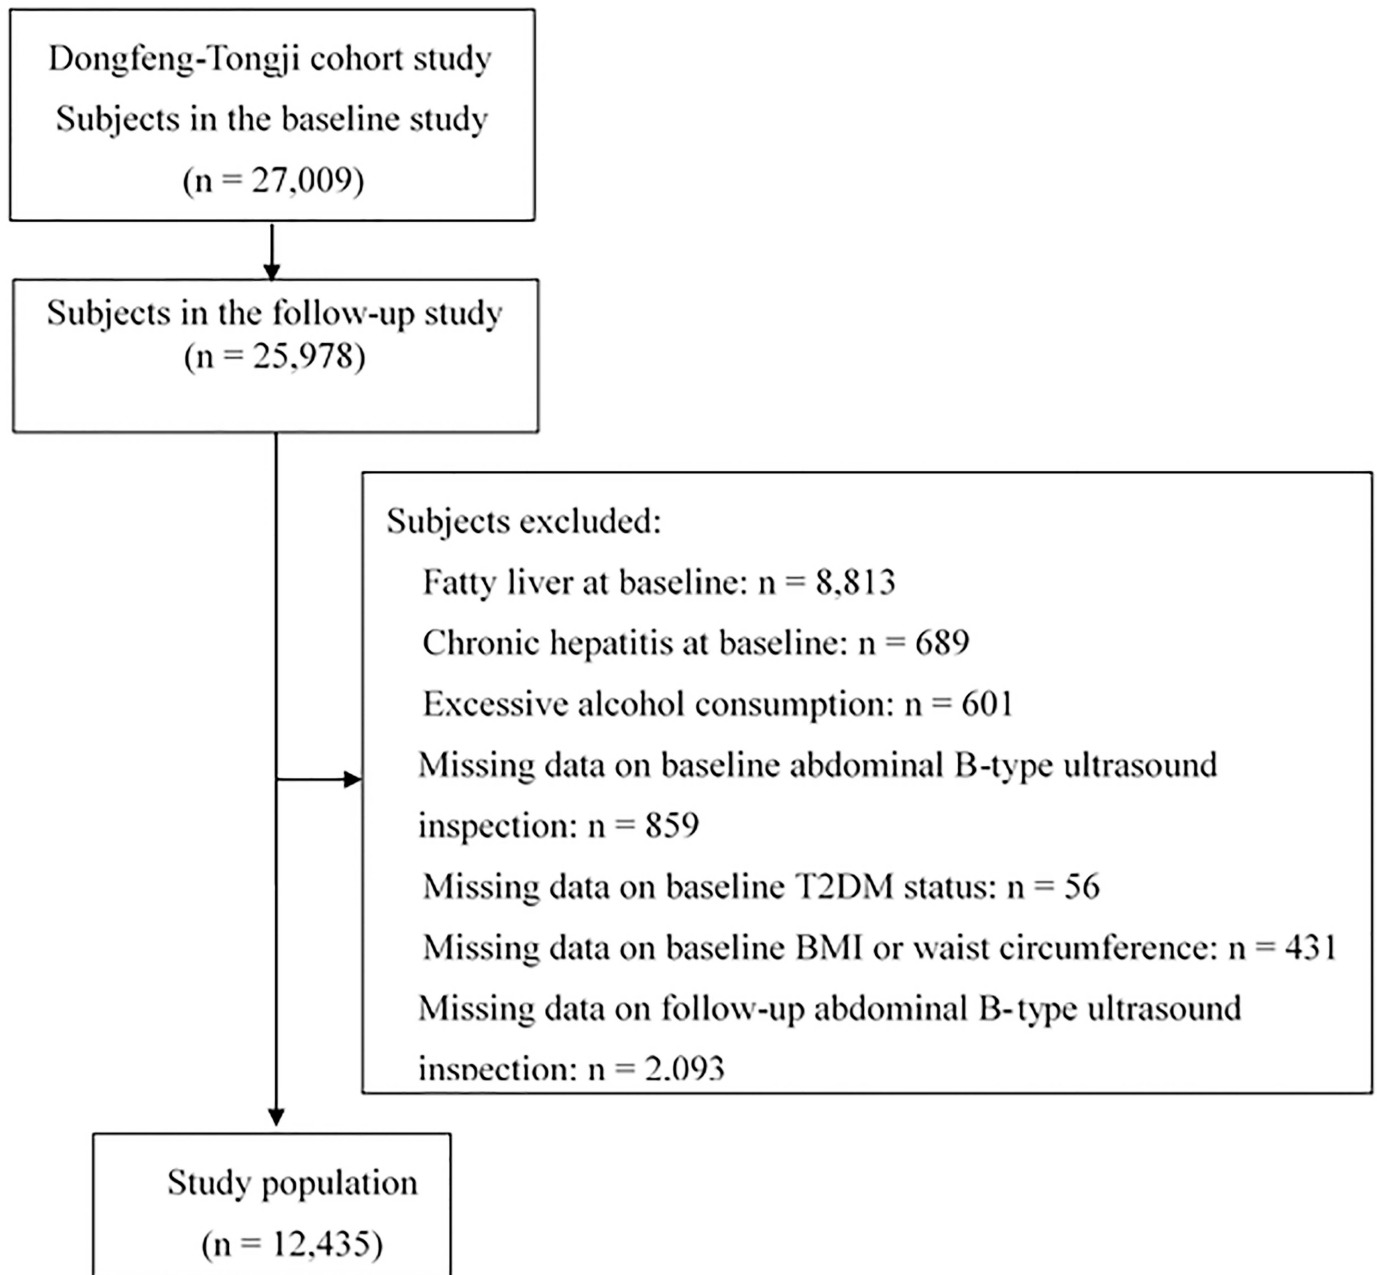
Dongfeng-Tongji cohort study
Subjects in the baseline study
(n = 27,009)

Subjects in the follow-up study
(n = 25,978)

Subjects excluded:
Fatty liver at baseline: n = 8,813
Chronic hepatitis at baseline: n = 689
Excessive alcohol consumption: n = 601
Missing data on baseline abdominal B-type ultrasound inspection: n = 859
Missing data on baseline T2DM status: n = 56
Missing data on baseline BMI or waist circumference: n = 431
Missing data on follow-up abdominal B-type ultrasound inspection: n = 2,093

Study population
(n = 12,435)